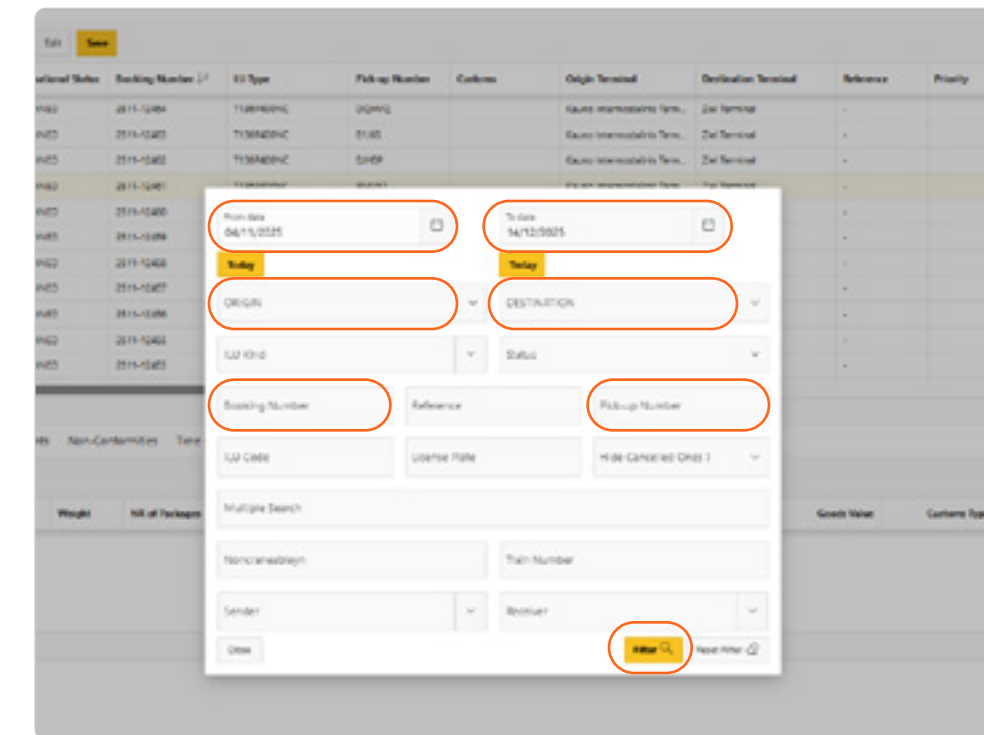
Edit Save

| ...ational Status | Booking Number | ILU Type | Pick-up Number | Customs | Origin Terminal | Destination Terminal | Reference | Priority |
|---|---|---|---|---|---|---|---|---|
| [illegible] | 2511-10484 | T136R400NC | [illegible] | | Kauno intermodalinis term... | Zel Terminal | - | |
| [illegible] | 2511-10483 | T136R400NC | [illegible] | | Kauno intermodalinis term... | Zel Terminal | - | |
| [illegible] | 2511-10482 | T136R400NC | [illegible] | | Kauno intermodalinis term... | Zel Terminal | - | |
| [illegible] | 2511-10481 | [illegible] | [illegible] | | Kauno intermodalinis term... | Zel Terminal | - | |
| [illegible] | 2511-10480 | | | | | | - | |
| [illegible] | 2511-10489 | | | | | | - | |
| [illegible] | 2511-10488 | | | | | | - | |
| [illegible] | 2511-10487 | | | | | | - | |
| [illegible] | 2511-10486 | | | | | | - | |
| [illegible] | 2511-10485 | | | | | | - | |
| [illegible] | 2511-10483 | | | | | | - | |

...ts Non-Conformities Time

Weight Nr of Packages Goods Value Customs Type

From date
04/11/2025

To date
14/12/2025

Today

Today

ORIGIN

DESTINATION

ILU Kind

Status

Booking Number

Reference

Pick-up Number

ILU Code

License Plate

Hide Canceled Ones ?

Multiple Search

Noncraneableyn

Train Number

Sender

Receiver

Close

Filter

Reset Filter